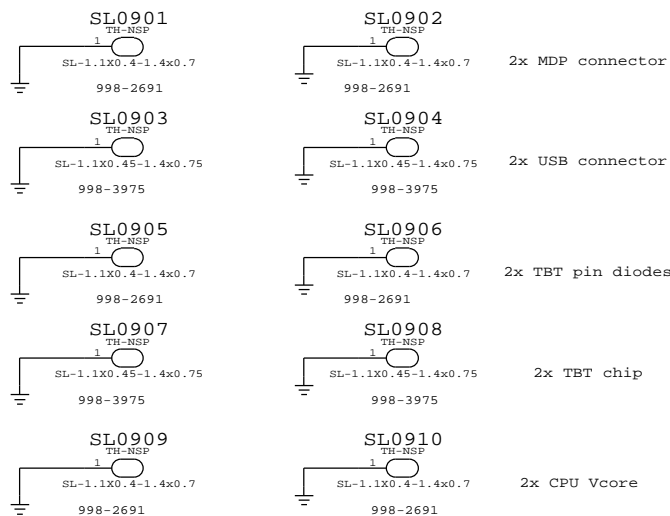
SL0901
TH-NSP
1
SL-1.1X0.4-1.4x0.7
998-2691

SL0902
TH-NSP
1
SL-1.1X0.4-1.4x0.7
998-2691

2x MDP connector

SL0903
TH-NSP
1
SL-1.1X0.45-1.4x0.75
998-3975

SL0904
TH-NSP
1
SL-1.1X0.45-1.4x0.75
998-3975

2x USB connector

SL0905
TH-NSP
1
SL-1.1X0.4-1.4x0.7
998-2691

SL0906
TH-NSP
1
SL-1.1X0.4-1.4x0.7
998-2691

2x TBT pin diodes

SL0907
TH-NSP
1
SL-1.1X0.45-1.4x0.75
998-3975

SL0908
TH-NSP
1
SL-1.1X0.45-1.4x0.75
998-3975

2x TBT chip

SL0909
TH-NSP
1
SL-1.1X0.4-1.4x0.7
998-2691

SL0910
TH-NSP
1
SL-1.1X0.4-1.4x0.7
998-2691

2x CPU Vcore